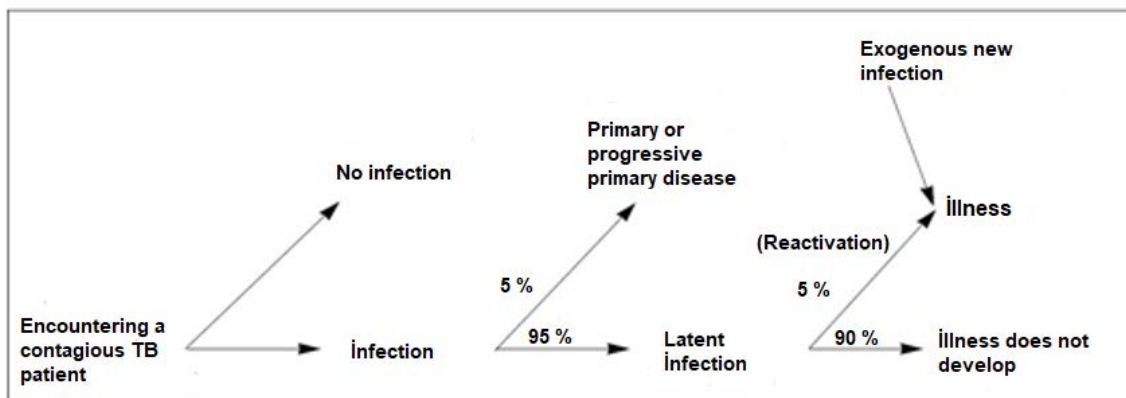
Exogenous new infection

No infection

Primary or progressive primary disease

İllness

(Reactivation)

5 %

5 %

Encountering a contagious TB patient

İnfection

95 %

Latent İnfection

90 %

İllness does not develop